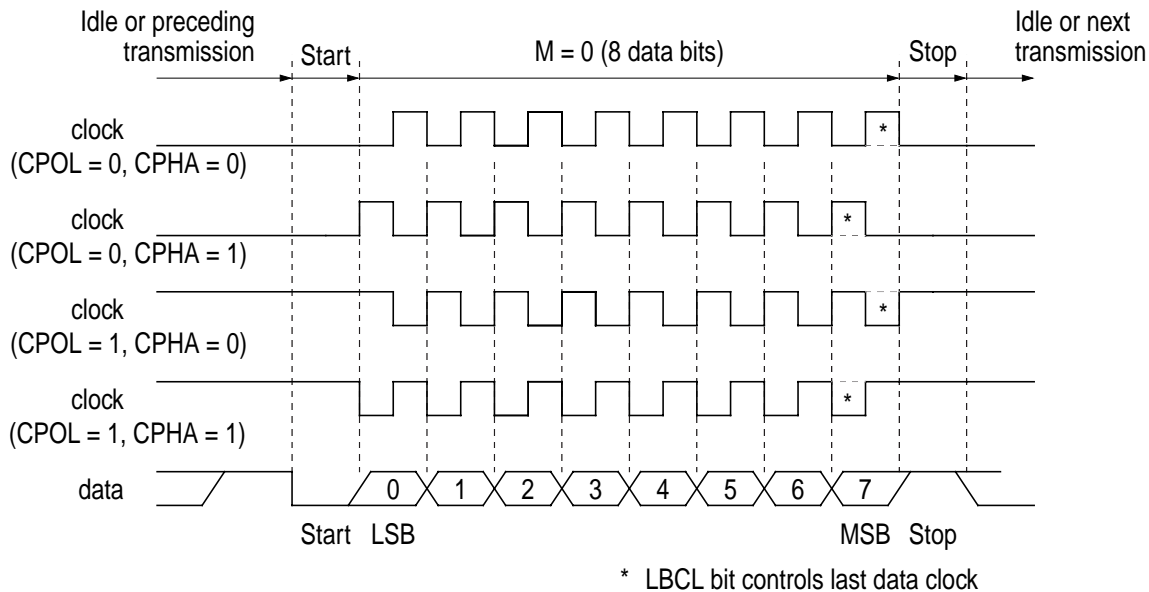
Idle or preceding transmission

Start

M = 0 (8 data bits)

Stop

Idle or next transmission

clock (CPOL = 0, CPHA = 0)

*

clock (CPOL = 0, CPHA = 1)

*

clock (CPOL = 1, CPHA = 0)

*

clock (CPOL = 1, CPHA = 1)

*

data

0 1 2 3 4 5 6 7

Start LSB

MSB Stop

* LBCL bit controls last data clock